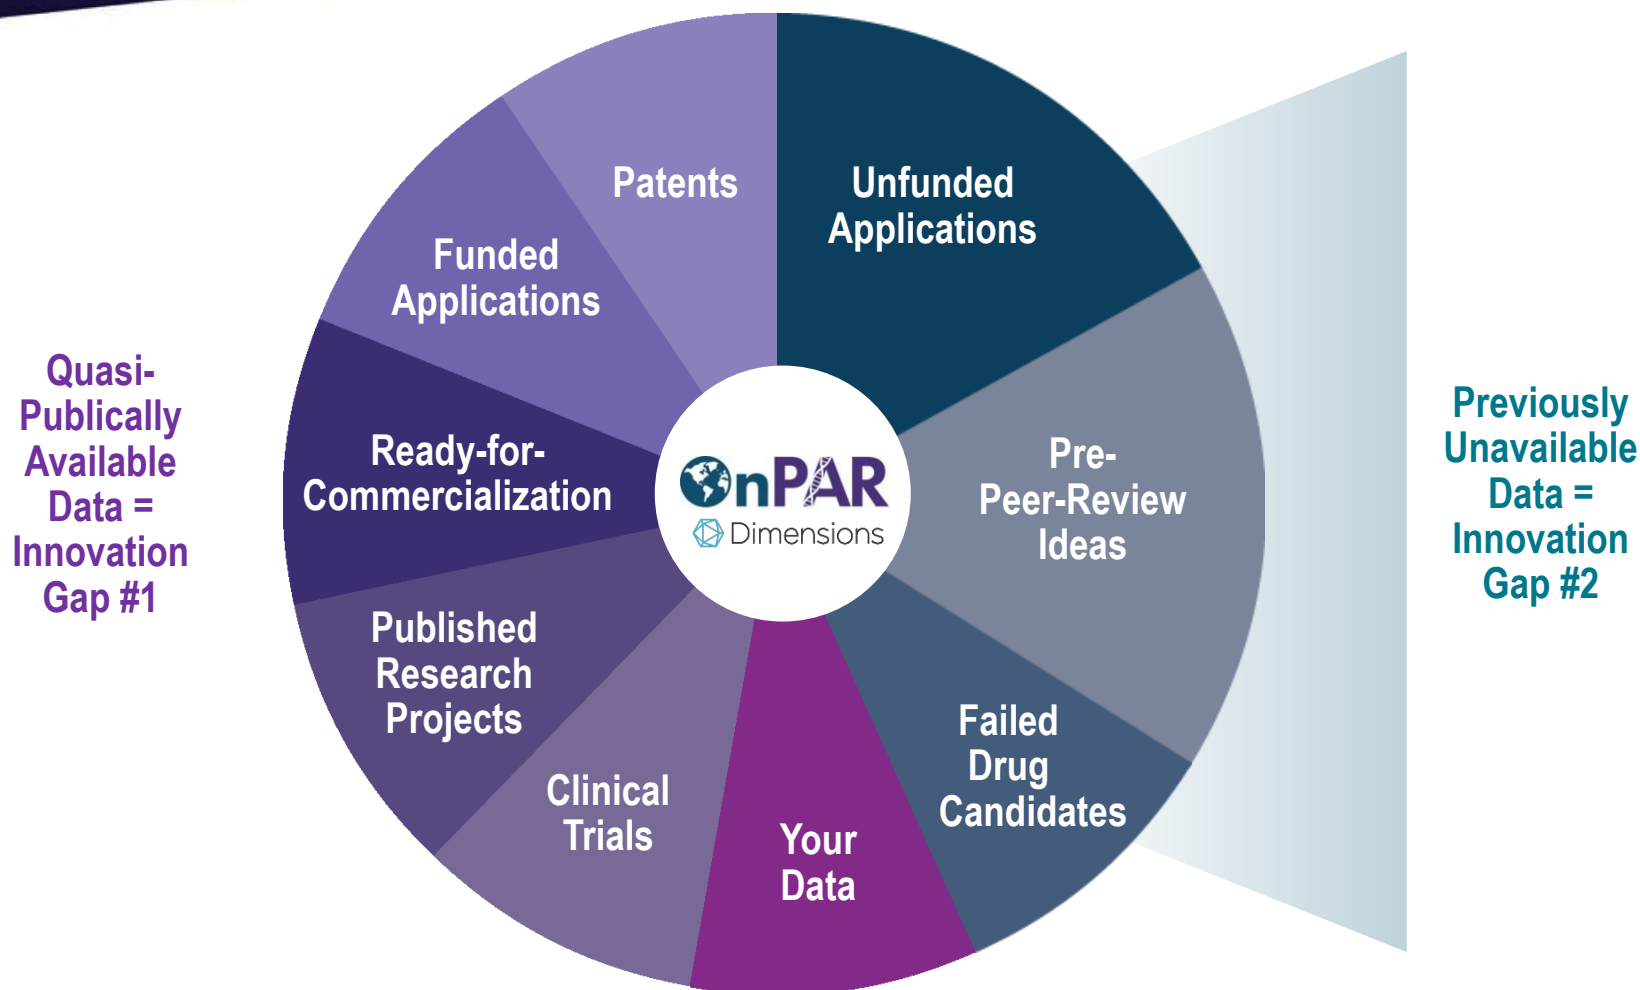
Quasi-Publically Available Data = Innovation Gap #1

Patents

Funded Applications

Ready-for-Commercialization

Published Research Projects

Clinical Trials

Your Data

Failed Drug Candidates

Pre-Peer-Review Ideas

Unfunded Applications

OnPAR

Dimensions

Previously Unavailable Data = Innovation Gap #2